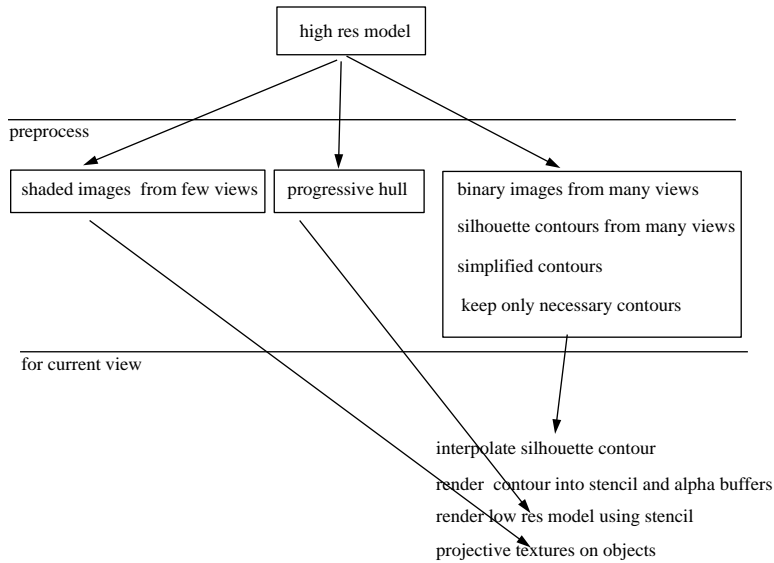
high res model

preprocess

shaded images from few views

progressive hull

binary images from many views

silhouette contours from many views

simplified contours

keep only necessary contours

for current view

interpolate silhouette contour

render contour into stencil and alpha buffers

render low res model using stencil

projective textures on objects